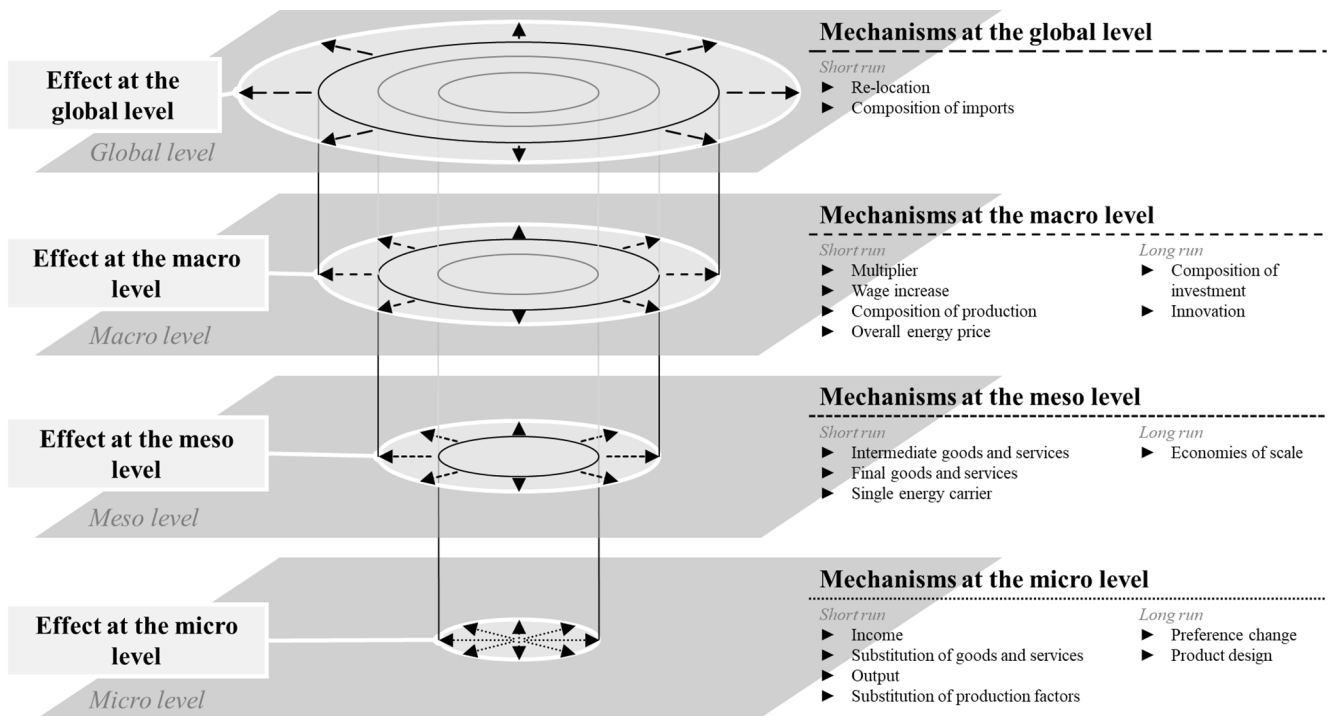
Effect at the global level

Global level

Mechanisms at the global level

Short run
► Re-location
► Composition of imports

Effect at the macro level

Macro level

Mechanisms at the macro level

Short run
► Multiplier
► Wage increase
► Composition of production
► Overall energy price

Long run
► Composition of investment
► Innovation

Effect at the meso level

Meso level

Mechanisms at the meso level

Short run
► Intermediate goods and services
► Final goods and services
► Single energy carrier

Long run
► Economies of scale

Effect at the micro level

Micro level

Mechanisms at the micro level

Short run
► Income
► Substitution of goods and services
► Output
► Substitution of production factors

Long run
► Preference change
► Product design